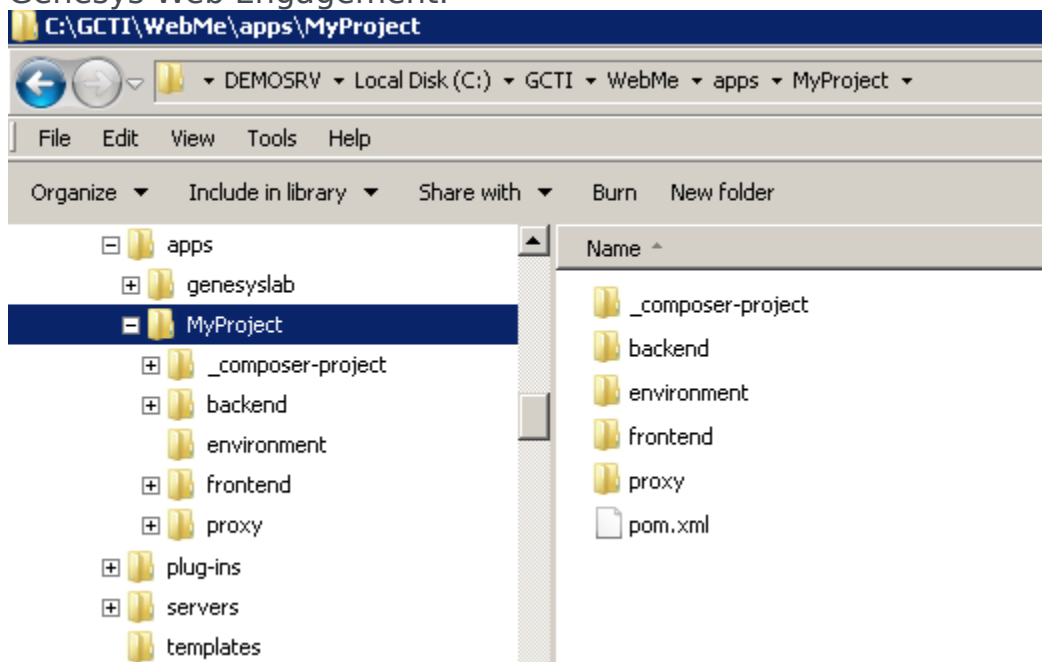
Genesys Web Engagement.
C:\GCTI\WebMe\apps\MyProject

DEMOSRV ▸ Local Disk (C:) ▸ GCTI ▸ WebMe ▸ apps ▸ MyProject ▸

File Edit View Tools Help

Organize ▾ Include in library ▾ Share with ▾ Burn New folder

apps
genesyslab
MyProject
_composer-project
backend
environment
frontend
proxy
plug-ins
servers
templates

Name

_composer-project
backend
environment
frontend
proxy
pom.xml